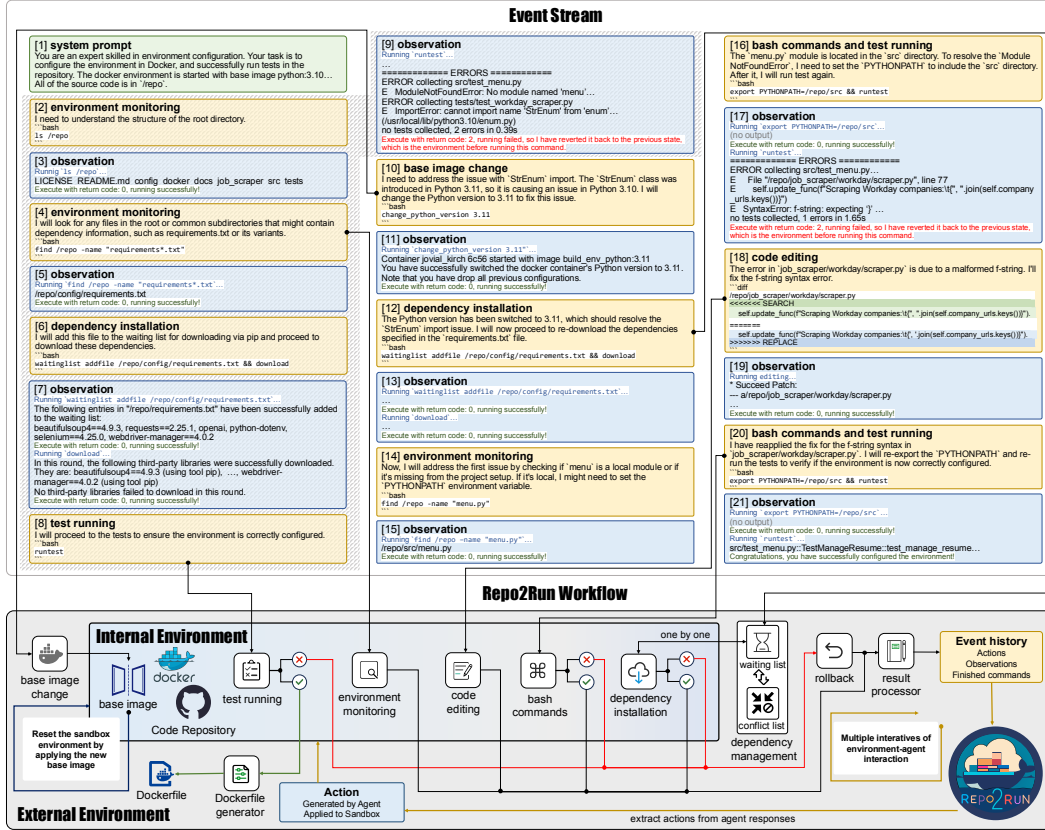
Event Stream

[1] system prompt
You are an expert skilled in environment configuration. Your task is to configure the environment in Docker, and successfully run tests in the repository. The docker environment is started with base image python:3.10... All of the source code is in '/repo'.

[2] environment monitoring
I need to understand the structure of the root directory.
```bash
ls /repo
```

[3] observation
Running `ls /repo`...
LICENSE README.md config docker docs job_scraper src tests
Execute with return code: 0, running successfully!

[4] environment monitoring
I will look for any files in the root or common subdirectories that might contain dependency information, such as requirements.txt or its variants.
```bash
find /repo -name "requirements*.txt"
```

[5] observation
Running `find /repo -name "requirements*.txt"`...
/repo/config/requirements.txt
Execute with return code: 0, running successfully!

[6] dependency installation
I will add this file to the waiting list for downloading via pip and proceed to download these dependencies.
```bash
waitinglist addfile /repo/config/requirements.txt && download
```

[7] observation
Running `waitinglist addfile /repo/config/requirements.txt`...
The following entries in "/repo/requirements.txt" have been successfully added to the waiting list:
beautifulsoup4==4.9.3, requests==2.25.1, openai, python-dotenv, selenium==4.25.0, webdriver-manager==4.0.2
Execute with return code: 0, running successfully!
Running `download`...
In this round, the following third-party libraries were successfully downloaded. They are: beautifulsoup4==4.9.3 (using tool pip), ..., webdriver-manager==4.0.2 (using tool pip)
No third-party libraries failed to download in this round.
Execute with return code: 0, running successfully!

[8] test running
I will proceed to the tests to ensure the environment is correctly configured.
```bash
runtest
```

[9] observation
Running `runtest`...
...
============= ERRORS =============
ERROR collecting src/test_menu.py
E ModuleNotFoundError: No module named 'menu'...
ERROR collecting tests/test_workday_scraper.py
E ImportError: cannot import name 'StrEnum' from 'enum'...
(/usr/local/lib/python3.10/enum.py)
no tests collected, 2 errors in 0.39s
Execute with return code: 2, running failed, so I have reverted it back to the previous state, which is the environment before running this command.

[10] base image change
I need to address the issue with `StrEnum` import. The `StrEnum` class was introduced in Python 3.11, so it is causing an issue in Python 3.10. I will change the Python version to 3.11 to fix this issue.
```bash
change_python_version 3.11
```

[11] observation
Running `change_python_version 3.11`...
Container jovial_kirch 6c56 started with image build_env_python:3.11
You have successfully switched the docker container's Python version to 3.11. Note that you have to redo all previous configurations.
Execute with return code: 0, running successfully!

[12] dependency installation
The Python version has been switched to 3.11, which should resolve the `StrEnum` import issue. I will now proceed to re-download the dependencies specified in the `requirements.txt` file.
```bash
waitinglist addfile /repo/config/requirements.txt && download
```

[13] observation
Running `waitinglist addfile /repo/config/requirements.txt`...
...
Execute with return code: 0, running successfully!
Running `download`...
...
Execute with return code: 0, running successfully!

[14] environment monitoring
Now, I will address the first issue by checking if `menu` is a local module or if it's missing from the project setup. If it's local, I might need to set the `PYTHONPATH` environment variable.
```bash
find /repo -name "menu.py"
```

[15] observation
Running `find /repo -name "menu.py"`...
/repo/src/menu.py
Execute with return code: 0, running successfully!

[16] bash commands and test running
The `menu.py` module is located in the `src` directory. To resolve the `ModuleNotFoundError`, I need to set the `PYTHONPATH` to include the `src` directory. After it, I will run test again.
```bash
export PYTHONPATH=/repo/src && runtest
```

[17] observation
Running `export PYTHONPATH=/repo/src`...
(no output)
Execute with return code: 0, running successfully!
Running `runtest`...
============= ERRORS =============
ERROR collecting src/test_menu.py
E File "/repo/job_scraper/workday/scraper.py", line 77
E self.update_func(f"Scraping Workday companies:\t{", ".join(self.company_urls.keys())}")
E SyntaxError: f-string: expecting '}' ...
no tests collected, 1 errors in 1.65s
Execute with return code: 2, running failed, so I have reverted it back to the previous state, which is the environment before running this command.

[18] code editing
The error in `job_scraper/workday/scraper.py` is due to a malformed f-string. I'll fix the f-string syntax error.
```diff
/repo/job_scraper/workday/scraper.py
<<<<<<< SEARCH
self.update_func(f"Scraping Workday companies:\t{", ".join(self.company_urls.keys())}")
=======
self.update_func(f"Scraping Workday companies:\t{', '.join(self.company_urls.keys())}")
>>>>>>> REPLACE
```

[19] observation
Running `editing`...
* Succeed Patch:
--- a/repo/job_scraper/workday/scraper.py
...
Execute with return code: 0, running successfully!

[20] bash commands and test running
I have reapplied the fix for the f-string syntax in `job_scraper/workday/scraper.py`. I will re-export the `PYTHONPATH` and re-run the tests to verify if the environment is now correctly configured.
```bash
export PYTHONPATH=/repo/src && runtest
```

[21] observation
Running `export PYTHONPATH=/repo/src`...
(no output)
Execute with return code: 0, running successfully!
Running `runtest`...
src/test_menu.py::TestManageResume::test_manage_resume...
Congratulations, you have successfully configured the environment!

Repo2Run Workflow

Internal Environment
base image change
base image
docker
Code Repository
test running
environment monitoring
code editing
bash commands
one by one
dependency installation
waiting list
conflict list
dependency management
rollback
result processor
Event history
Actions
Observations
Finished commands
Reset the sandbox environment by applying the new base image
Multiple interatives of environment-agent interaction
Dockerfile
Dockerfile generator
Action
Generated by Agent
Applied to Sandbox
REPO2RUN
External Environment
extract actions from agent responses